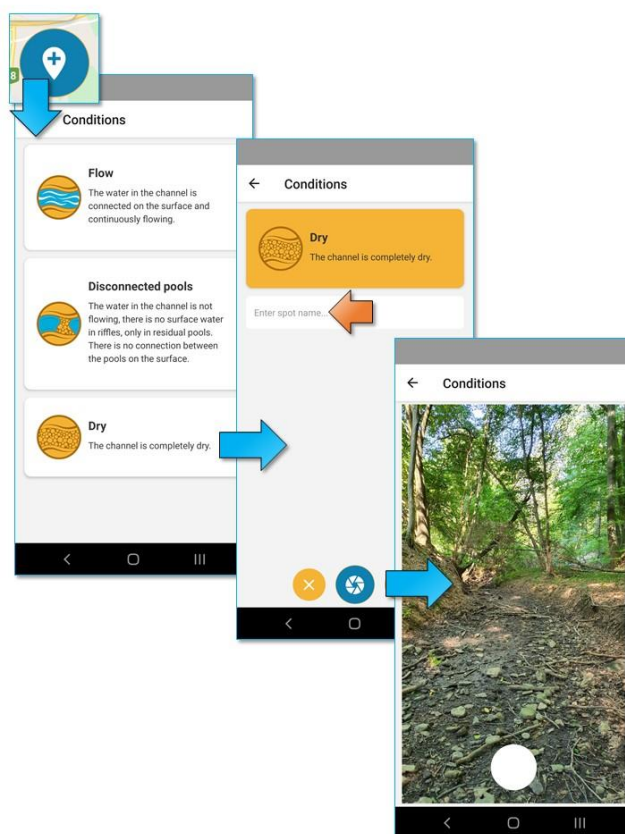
8

Conditions

Flow
The water in the channel is connected on the surface and continuously flowing.

Disconnected pools
The water in the channel is not flowing, there is no surface water in riffles, only in residual pools. There is no connection between the pools on the surface.

Dry
The channel is completely dry.

← Conditions

Dry
The channel is completely dry.

Enter spot name...

← Conditions